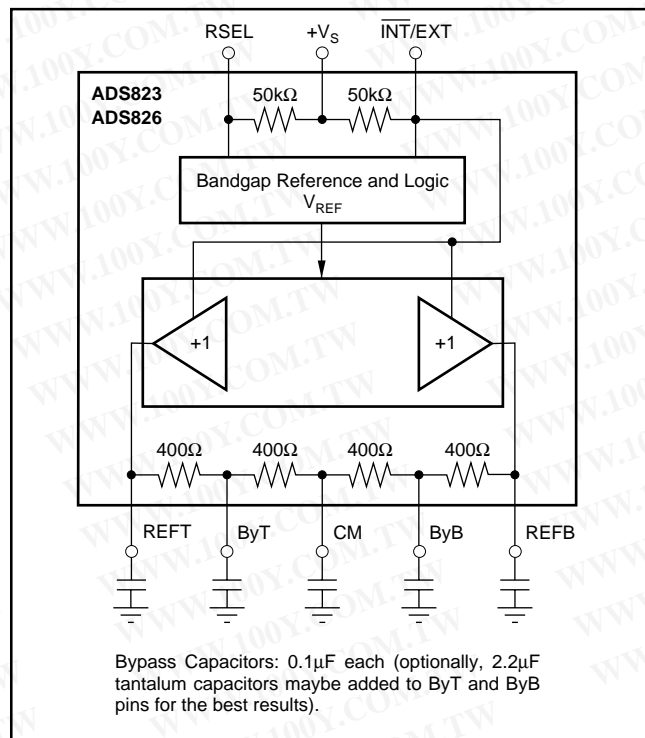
RSEL

$+V_S$

$\overline{INT}$/EXT

ADS823
ADS826

50kΩ

50kΩ

Bandgap Reference and Logic
$V_{REF}$

+1

+1

400Ω

400Ω

400Ω

400Ω

REFT

ByT

CM

ByB

REFB

Bypass Capacitors: 0.1μF each (optionally, 2.2μF tantalum capacitors maybe added to ByT and ByB pins for the best results).

WWW.100Y.COM.TW